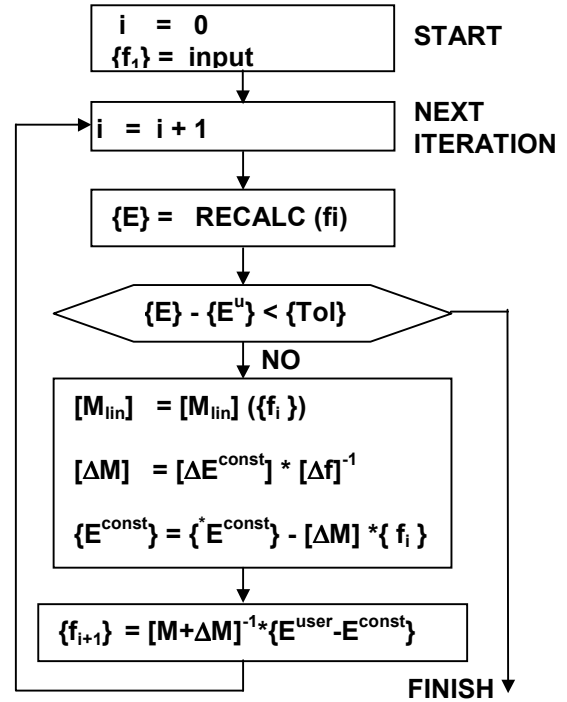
i = 0
$\{f_1\}$ = input

START

i = i + 1

NEXT ITERATION

{E} = RECALC (fi)

$\{E\} - \{E^u\} < \{Tol\}$

NO

$[M_{lin}] = [M_{lin}] (\{f_i\})$

$[\Delta M] = [\Delta E^{const}] * [\Delta f]^{-1}$

$\{E^{const}\} = \{^*E^{const}\} - [\Delta M] * \{f_i\}$

$\{f_{i+1}\} = [M+\Delta M]^{-1} * \{E^{user}-E^{const}\}$

FINISH